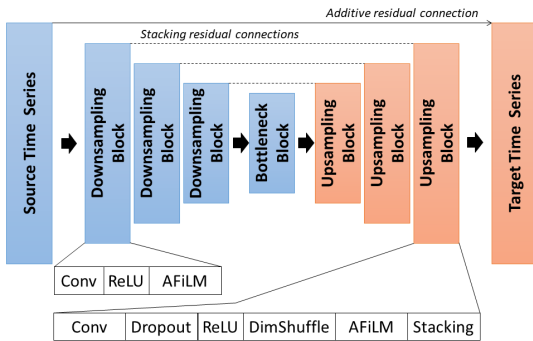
Additive residual connection

Stacking residual connections

Source Time Series

Downsampling Block

Downsampling Block

Downsampling Block

Bottleneck Block

Upsampling Block

Upsampling Block

Upsampling Block

Target Time Series

| Conv | ReLU | AFiLM |
|---|---|---|

| Conv | Dropout | ReLU | DimShuffle | AFiLM | Stacking |
|---|---|---|---|---|---|